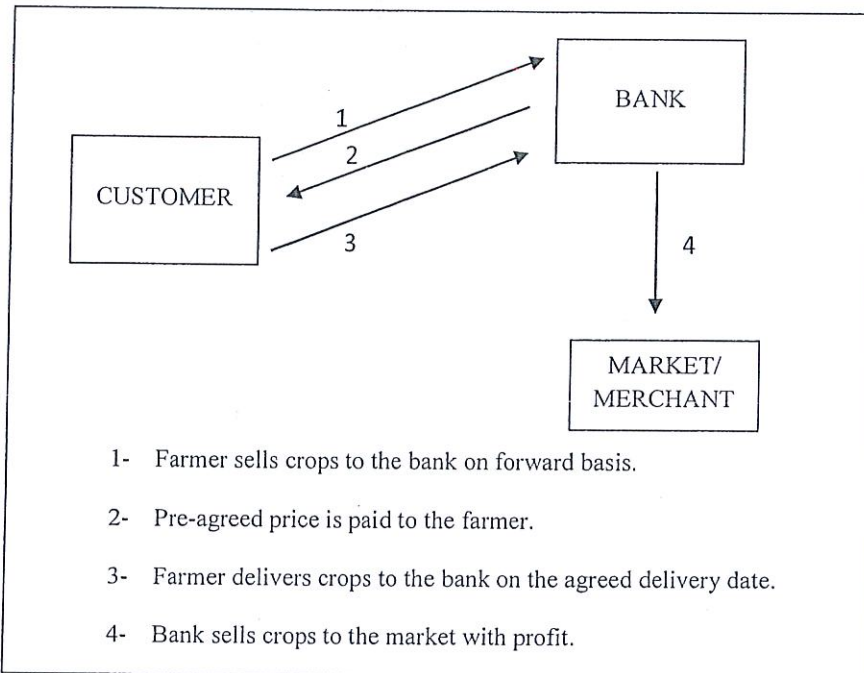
BANK

1

2

CUSTOMER

3

4

MARKET/ MERCHANT

1- Farmer sells crops to the bank on forward basis.

2- Pre-agreed price is paid to the farmer.

3- Farmer delivers crops to the bank on the agreed delivery date.

4- Bank sells crops to the market with profit.